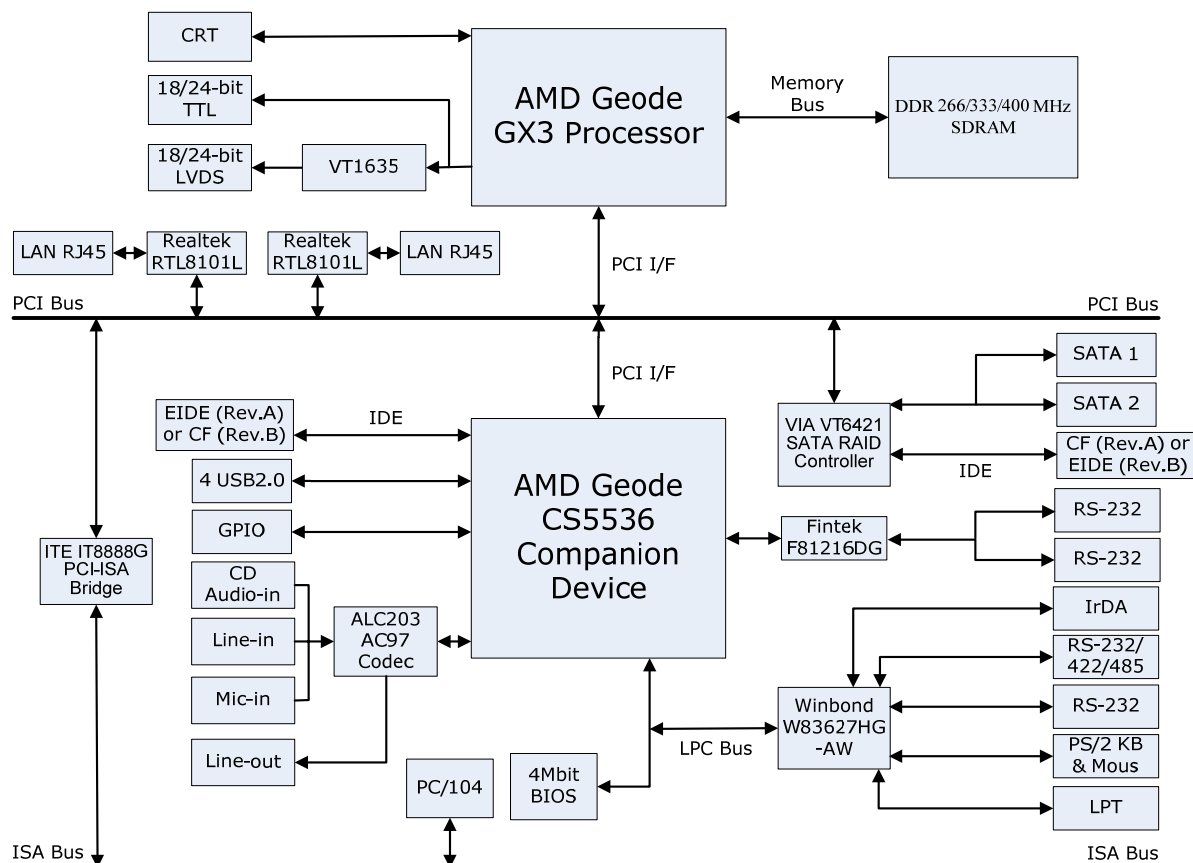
CRT

18/24-bit TTL

18/24-bit LVDS

VT1635

AMD Geode GX3 Processor

Memory Bus

DDR 266/333/400 MHz SDRAM

LAN RJ45

Realtek RTL8101L

Realtek RTL8101L

LAN RJ45

PCI I/F

PCI Bus

PCI Bus

PCI I/F

SATA 1

SATA 2

EIDE (Rev.A) or CF (Rev.B)

IDE

VIA VT6421 SATA RAID Controller

CF (Rev.A) or EIDE (Rev.B)

IDE

4 USB2.0

AMD Geode CS5536 Companion Device

RS-232

GPIO

Fintek F81216DG

RS-232

ITE IT8888G PCI-ISA Bridge

CD Audio-in

Line-in

ALC203 AC97 Codec

IrDA

RS-232/ 422/485

Mic-in

Winbond W83627HG -AW

RS-232

Line-out

LPC Bus

PS/2 KB & Mous

PC/104

4Mbit BIOS

LPT

ISA Bus

ISA Bus